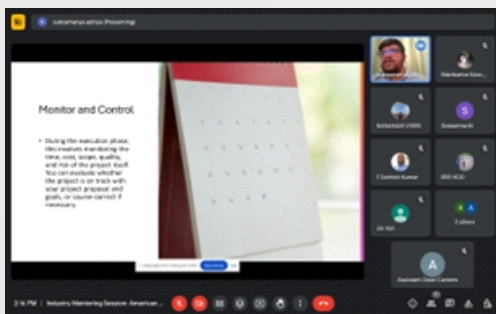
subramanya aithya (Presenting)

Monitor and Control

• During the execution phase, this involves monitoring the time, cost, scope, quality, and risk of the project itself. You can evaluate whether the project is on track with your project proposal and goals, or course correct if necessary.

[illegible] Stop sharing

Manikanta Kose...

Kanhaiyalal VNRK

Sreeanna Sr

T Santosh Kumar

IKE HOD

2 others

Assistant Dean Careers

2:16 PM | Industry Mentoring Session: American ...